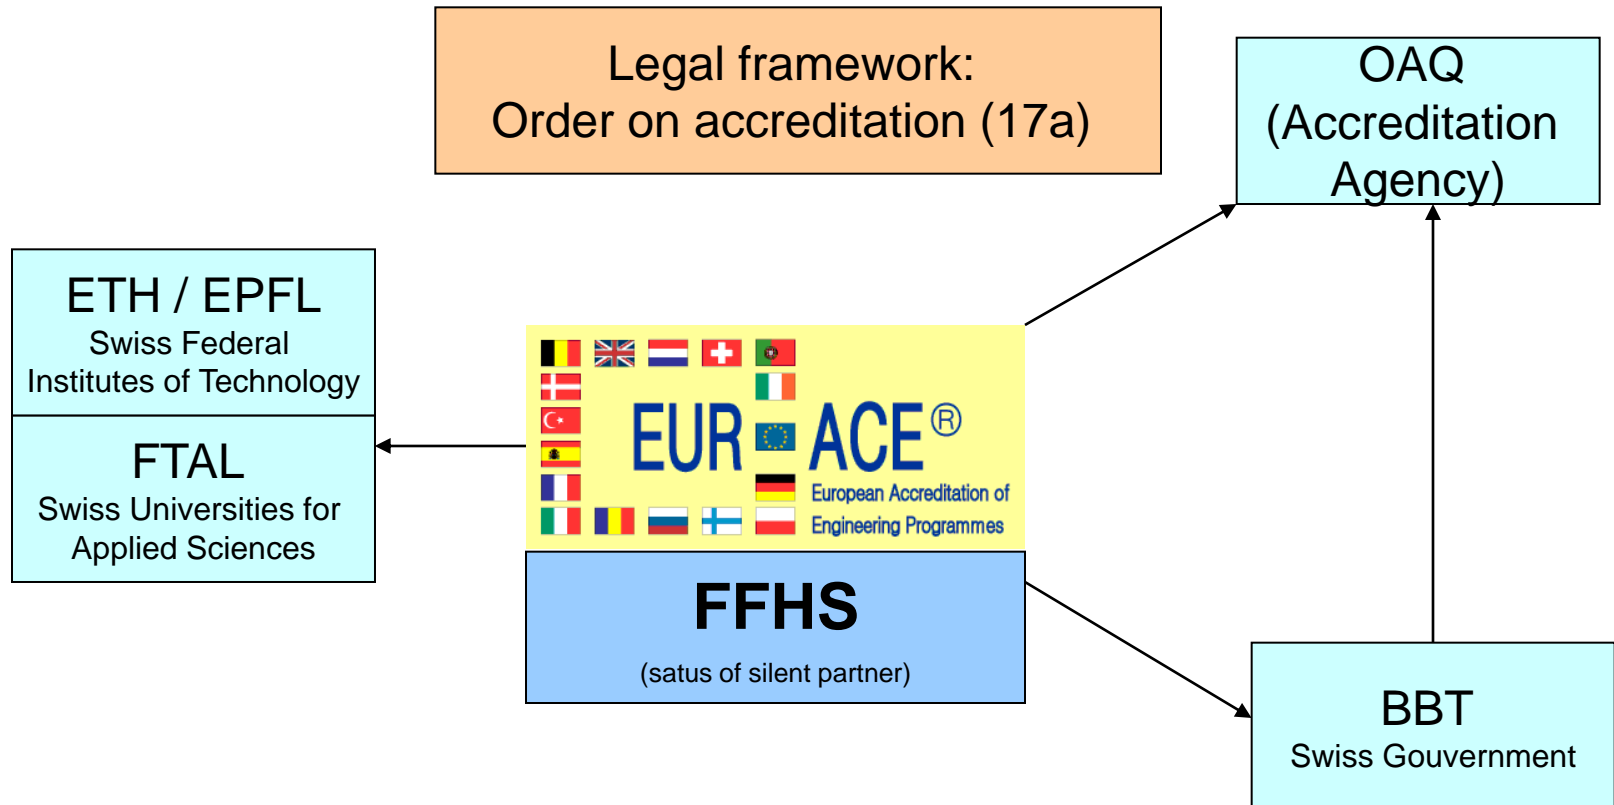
Legal framework:
Order on accreditation (17a)

OAQ
(Accreditation Agency)

ETH / EPFL
Swiss Federal Institutes of Technology

FTAL
Swiss Universities for Applied Sciences

EUR ACE®
European Accreditation of Engineering Programmes

FFHS
(satus of silent partner)

BBT
Swiss Gouvernment